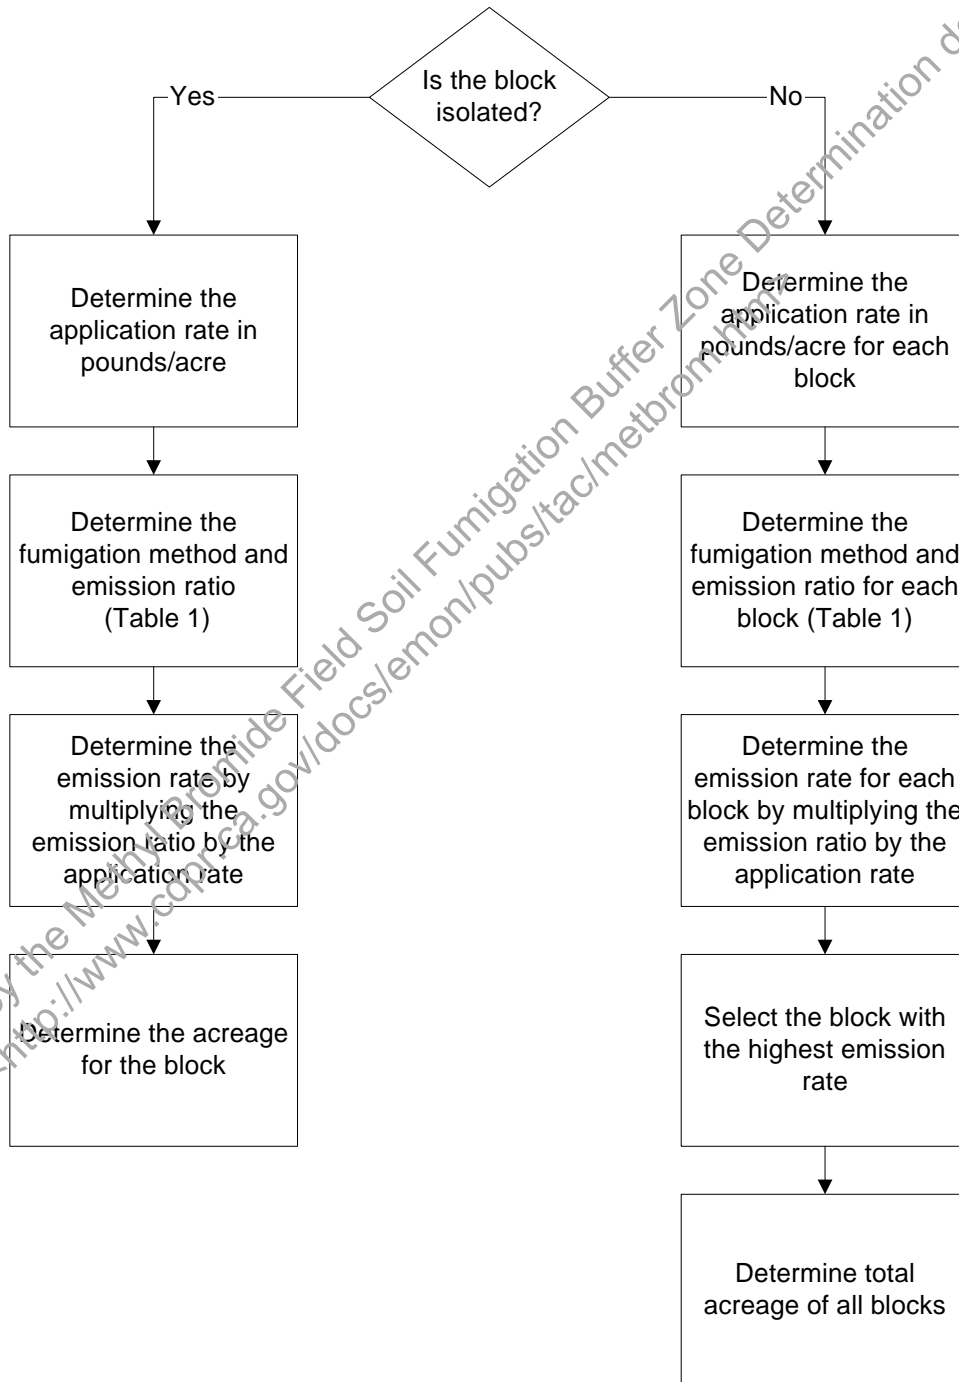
Is the block isolated?

Yes

No

Determine the application rate in pounds/acre

Determine the fumigation method and emission ratio (Table 1)

Determine the emission rate by multiplying the emission ratio by the application rate

Determine the acreage for the block

Determine the application rate in pounds/acre for each block

Determine the fumigation method and emission ratio for each block (Table 1)

Determine the emission rate for each block by multiplying the emission ratio by the application rate

Select the block with the highest emission rate

Determine total acreage of all blocks

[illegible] the Methyl Bromide Field Soil Fumigation Buffer Zone Determination d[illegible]
http://www.cdpr.ca.gov/docs/emon/pubs/tac/metbrom.htm